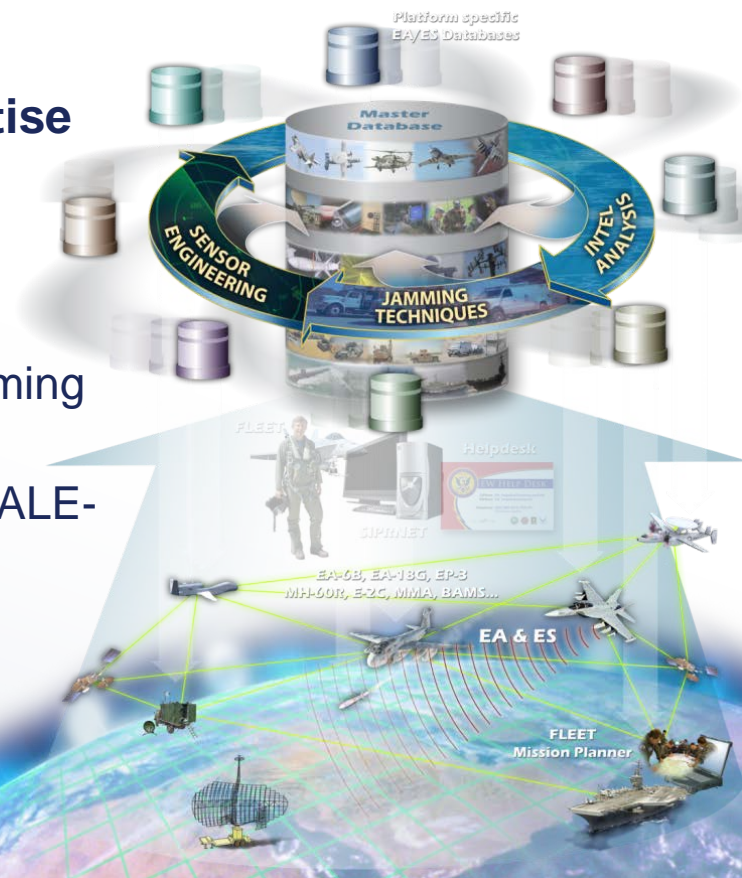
tise

ming

ALE-

Platform specific EA/ES Databases

Master Database

SENSOR ENGINEERING

INTEL ANALYSIS

JAMMING TECHNIQUES

FLEET

Helpdesk

EW HELP DESK

SIPRNET

EA-6B, EA-18G, EP-3 MH-60R, E-2C, MMA, BAMS...

EA & ES

FLEET Mission Planner